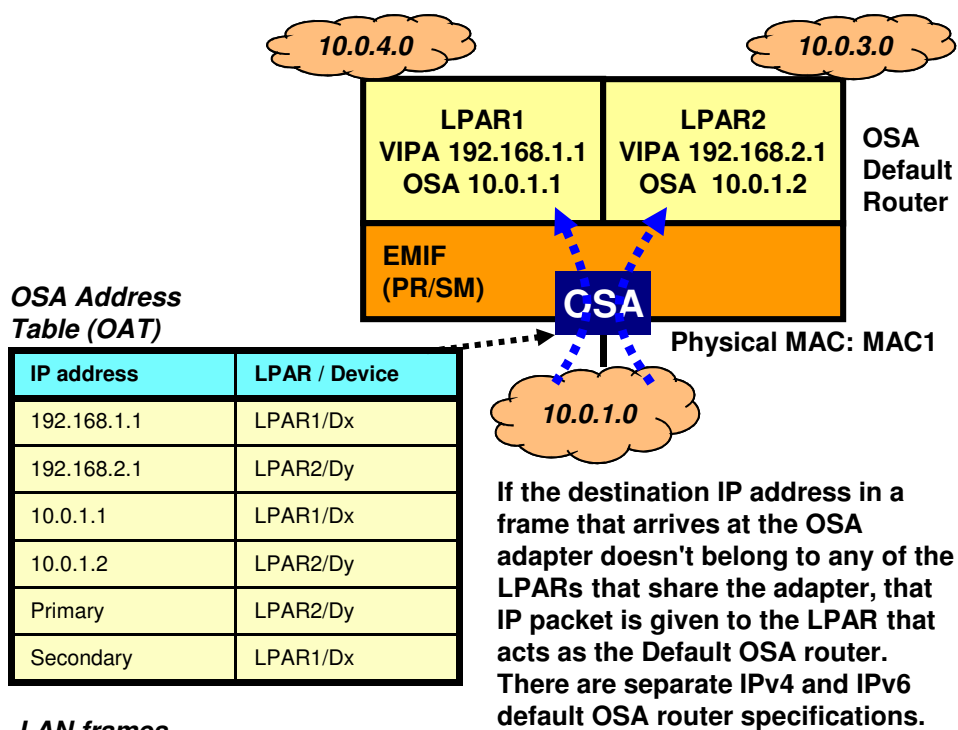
10.0.4.0

10.0.3.0

LPAR1
VIPA 192.168.1.1
OSA 10.0.1.1

LPAR2
VIPA 192.168.2.1
OSA 10.0.1.2

OSA Default Router

EMIF (PR/SM)

OSA

OSA Address Table (OAT)

Physical MAC: MAC1

| IP address | LPAR / Device |
|---|---|
| 192.168.1.1 | LPAR1/Dx |
| 192.168.2.1 | LPAR2/Dy |
| 10.0.1.1 | LPAR1/Dx |
| 10.0.1.2 | LPAR2/Dy |
| Primary | LPAR2/Dy |
| Secondary | LPAR1/Dx |

10.0.1.0

If the destination IP address in a frame that arrives at the OSA adapter doesn't belong to any of the LPARs that share the adapter, that IP packet is given to the LPAR that acts as the Default OSA router. There are separate IPv4 and IPv6 default OSA router specifications.

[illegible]